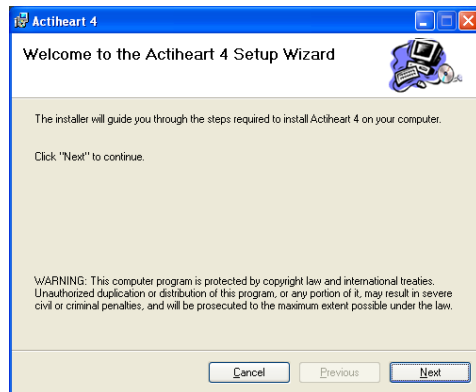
Actiheart 4

Welcome to the Actiheart 4 Setup Wizard

The installer will guide you through the steps required to install Actiheart 4 on your computer.

Click "Next" to continue.

WARNING: This computer program is protected by copyright law and international treaties. Unauthorized duplication or distribution of this program, or any portion of it, may result in severe civil or criminal penalties, and will be prosecuted to the maximum extent possible under the law.

Cancel Previous Next